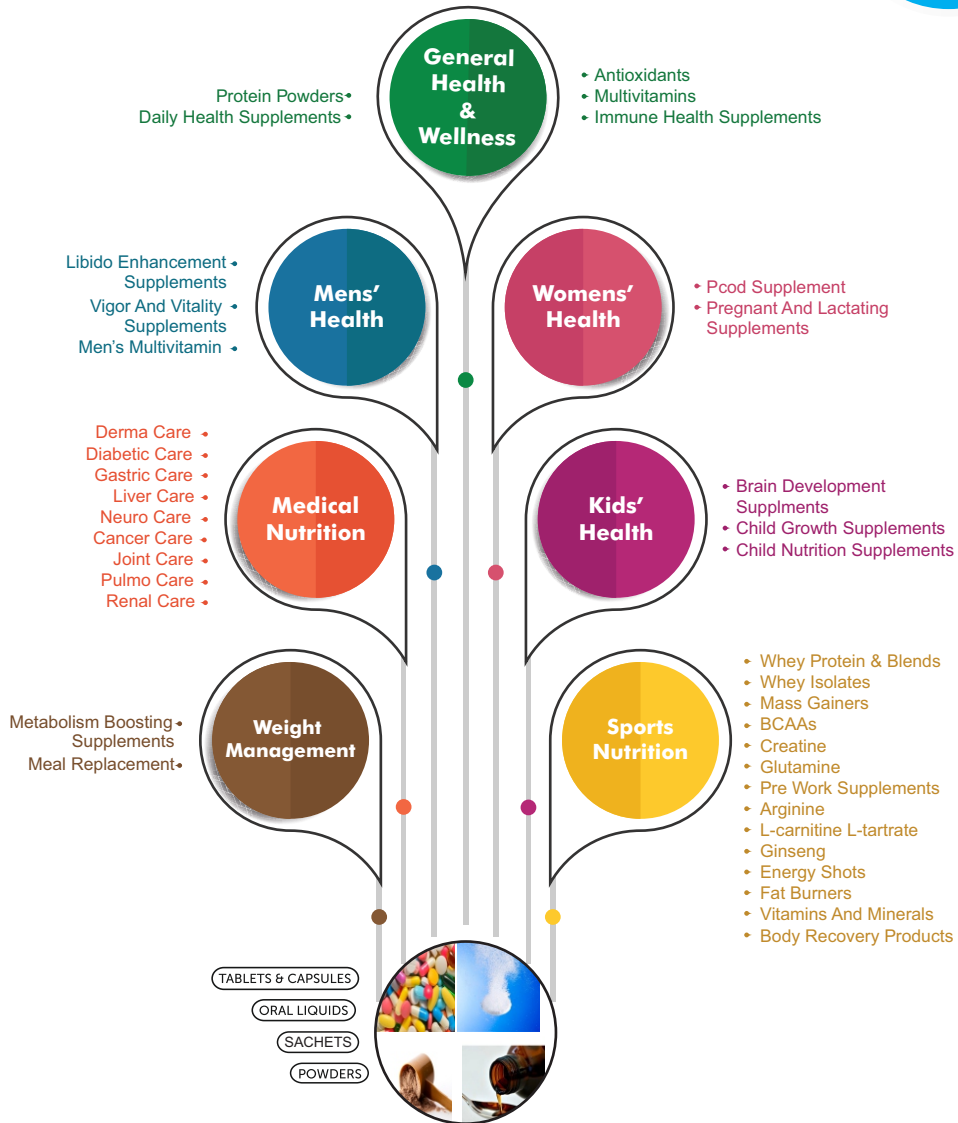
General Health & Wellness

Protein Powders
Daily Health Supplements

Antioxidants
Multivitamins
Immune Health Supplements

Mens' Health

Libido Enhancement Supplements
Vigor And Vitality Supplements
Men's Multivitamin

Womens' Health

Pcod Supplement
Pregnant And Lactating Supplements

Medical Nutrition

Derma Care
Diabetic Care
Gastric Care
Liver Care
Neuro Care
Cancer Care
Joint Care
Pulmo Care
Renal Care

Kids' Health

Brain Development Supplments
Child Growth Supplements
Child Nutrition Supplements

Weight Management

Metabolism Boosting Supplements
Meal Replacement

Sports Nutrition

Whey Protein & Blends
Whey Isolates
Mass Gainers
BCAAs
Creatine
Glutamine
Pre Work Supplements
Arginine
L-carnitine L-tartrate
Ginseng
Energy Shots
Fat Burners
Vitamins And Minerals
Body Recovery Products

TABLETS & CAPSULES
ORAL LIQUIDS
SACHETS
POWDERS